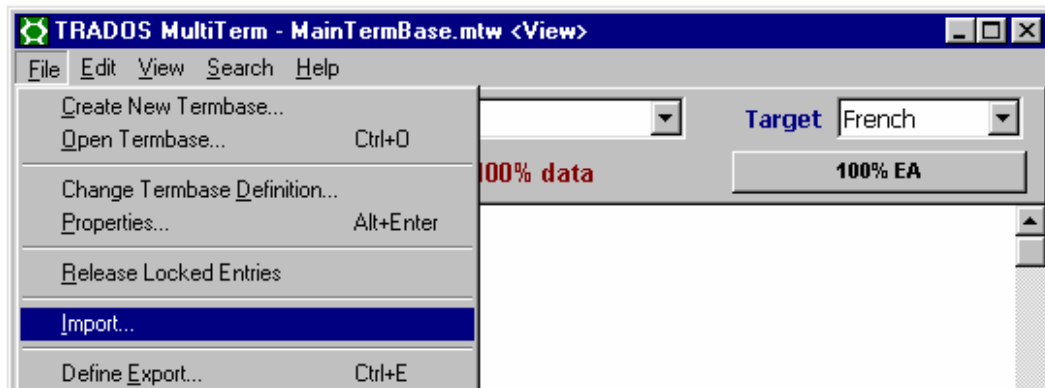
TRADOS MultiTerm - MainTermBase.mtw <View>

File Edit View Search Help

Create New Termbase...
Open Termbase... Ctrl+O

Change Termbase Definition...
Properties... Alt+Enter

Release Locked Entries

Import...

Define Export... Ctrl+E

Target French

100% data

100% EA